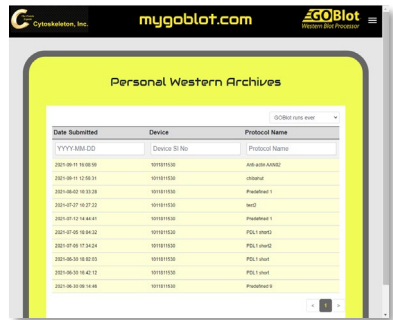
Cytoskeleton, Inc.

mygoblot.com

GOBlot
Western Blot Processor

Personal Western Archives

GOBlot runs ever

| Date Submitted | Device | Protocol Name |
|---|---|---|
| YYYY-MM-DD | Device SI No | Protocol Name |
| 2021-09-11 10:08:56 | 1011611530 | Anti-actin AAN02 |
| 2021-09-11 12:56:31 | 1011611530 | chbahud |
| 2021-08-02 10:33:28 | 1011611530 | Predefined 1 |
| 2021-07-27 10:27:22 | 1011611530 | test2 |
| 2021-07-12 14:44:41 | 1011611530 | Predefined 1 |
| 2021-07-05 18:04:32 | 1011611530 | PDL1 short3 |
| 2021-07-05 17:34:24 | 1011611530 | PDL1 short2 |
| 2021-06-30 18:02:03 | 1011611530 | PDL1 short |
| 2021-06-30 16:42:12 | 1011611530 | PDL1 short |
| 2021-06-30 06:14:46 | 1011611530 | Predefined 6 |

< 1 >